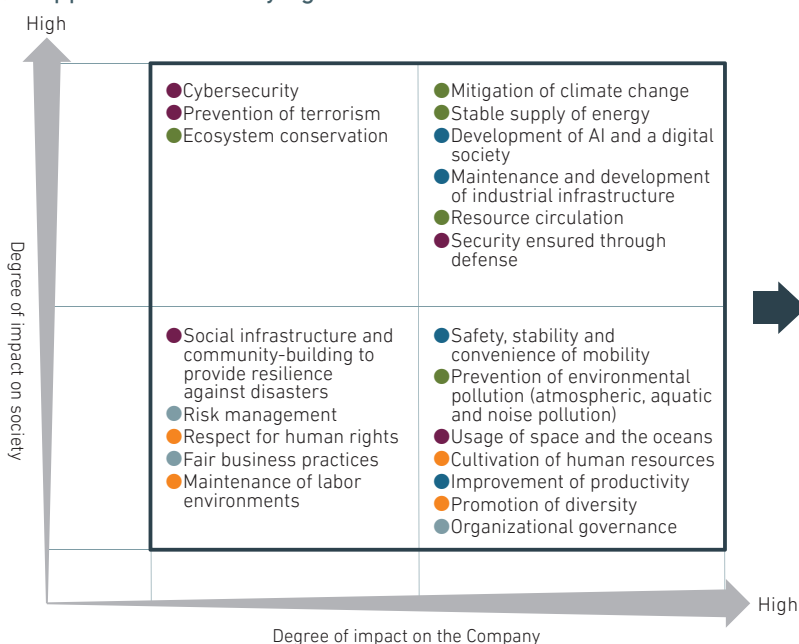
High

Degree of impact on society

Cybersecurity
Prevention of terrorism
Ecosystem conservation

Mitigation of climate change
Stable supply of energy
Development of AI and a digital society
Maintenance and development of industrial infrastructure
Resource circulation
Security ensured through defense

Social infrastructure and community-building to provide resilience against disasters
Risk management
Respect for human rights
Fair business practices
Maintenance of labor environments

Safety, stability and convenience of mobility
Prevention of environmental pollution (atmospheric, aquatic and noise pollution)
Usage of space and the oceans
Cultivation of human resources
Improvement of productivity
Promotion of diversity
Organizational governance

High

Degree of impact on the Company